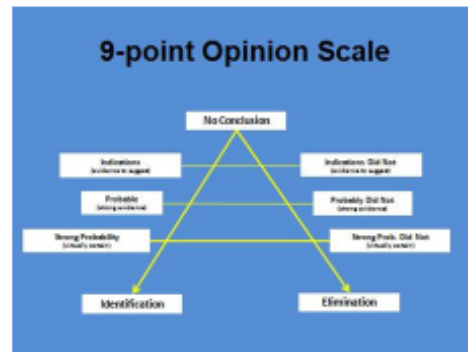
9-point Opinion Scale

No Conclusion

Indications
(evidence to suggest)

Indications Did Not
(evidence to suggest)

Probable
(strong evidence)

Probably Did Not
(strong evidence)

Strong Probability
(virtually certain)

Strong Prob. Did Not
(virtually certain)

Identification

Elimination